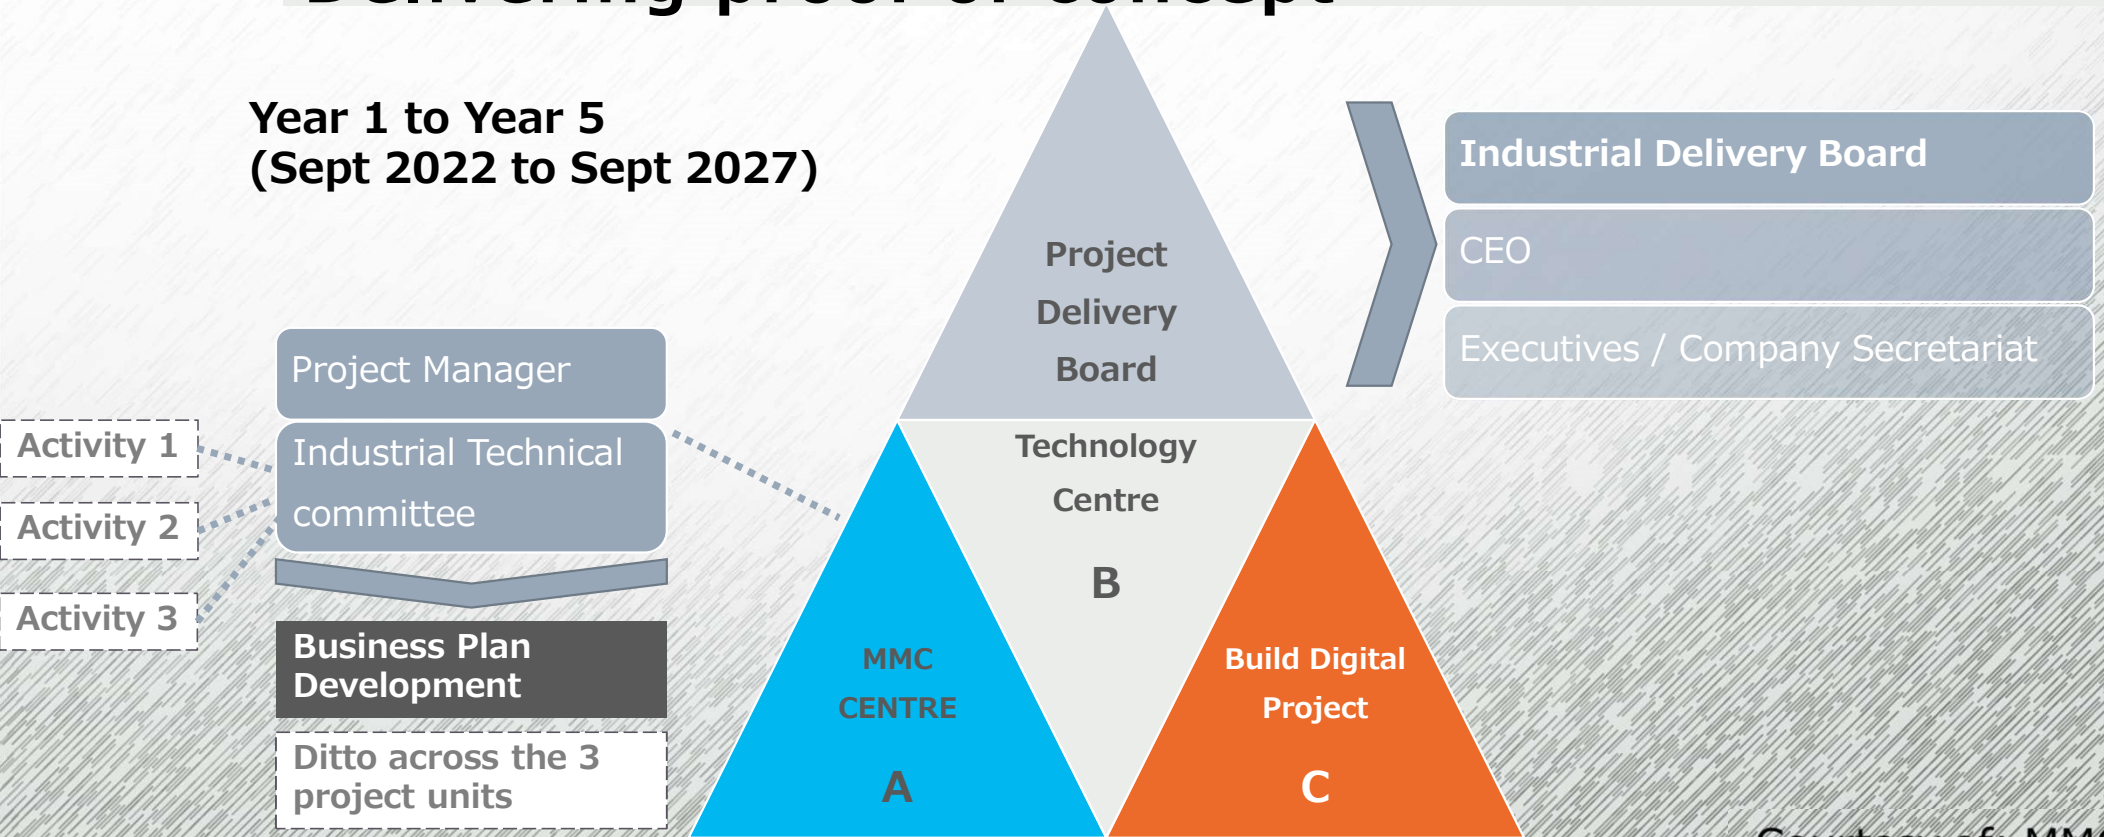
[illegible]

Year 1 to Year 5
(Sept 2022 to Sept 2027)

Project Delivery Board

Industrial Delivery Board

CEO

Executives / Company Secretariat

Project Manager

Industrial Technical committee

Activity 1

Activity 2

Activity 3

Business Plan Development

Ditto across the 3 project units

Technology Centre

B

MMC CENTRE

A

Build Digital Project

C

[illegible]